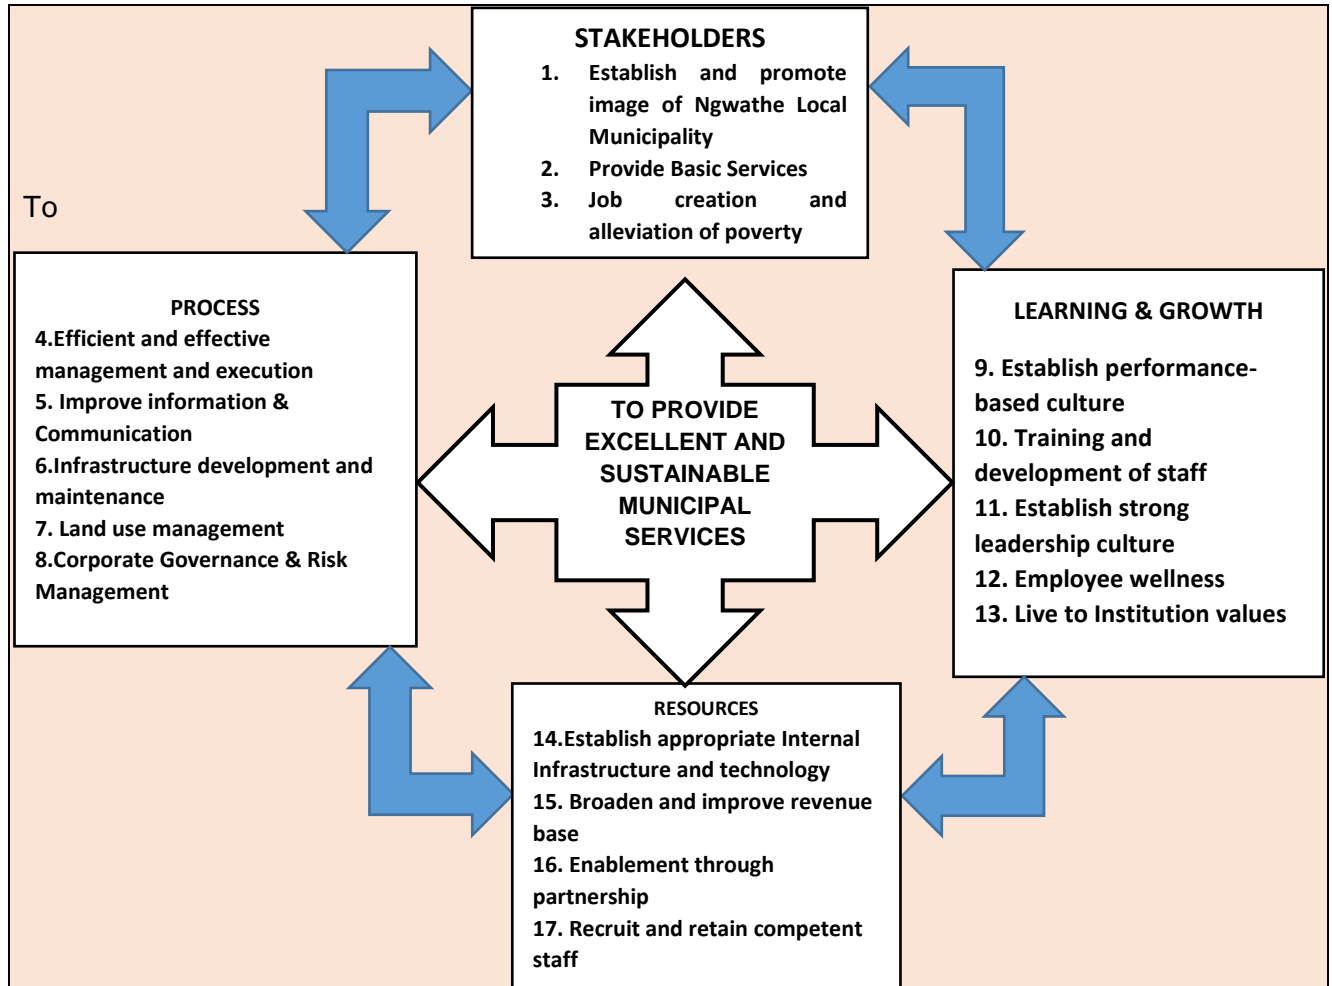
STAKEHOLDERS
1. Establish and promote image of Ngwathe Local Municipality
2. Provide Basic Services
3. Job creation and alleviation of poverty

To

PROCESS
4.Efficient and effective management and execution
5. Improve information & Communication
6.Infrastructure development and maintenance
7. Land use management
8.Corporate Governance & Risk Management

TO PROVIDE EXCELLENT AND SUSTAINABLE MUNICIPAL SERVICES

LEARNING & GROWTH
9. Establish performance-based culture
10. Training and development of staff
11. Establish strong leadership culture
12. Employee wellness
13. Live to Institution values

RESOURCES
14.Establish appropriate Internal Infrastructure and technology
15. Broaden and improve revenue base
16. Enablement through partnership
17. Recruit and retain competent staff